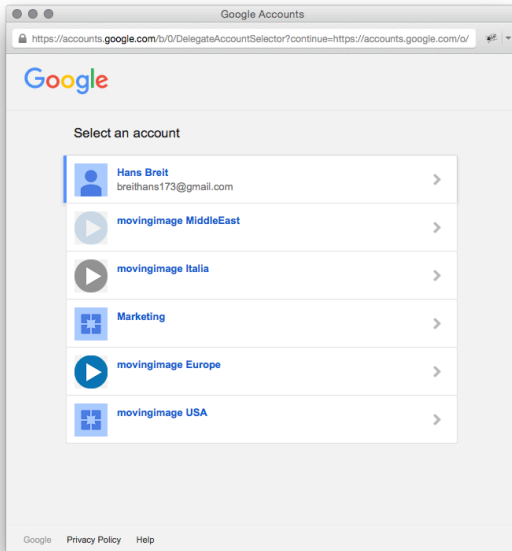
Google Accounts

https://accounts.google.com/b/0/DelegateAccountSelector?continue=https://accounts.google.com/o/

Google

Select an account

Hans Breit
breithans173@gmail.com

movingimage MiddleEast

movingimage Italia

Marketing

movingimage Europe

movingimage USA

Google Privacy Policy Help